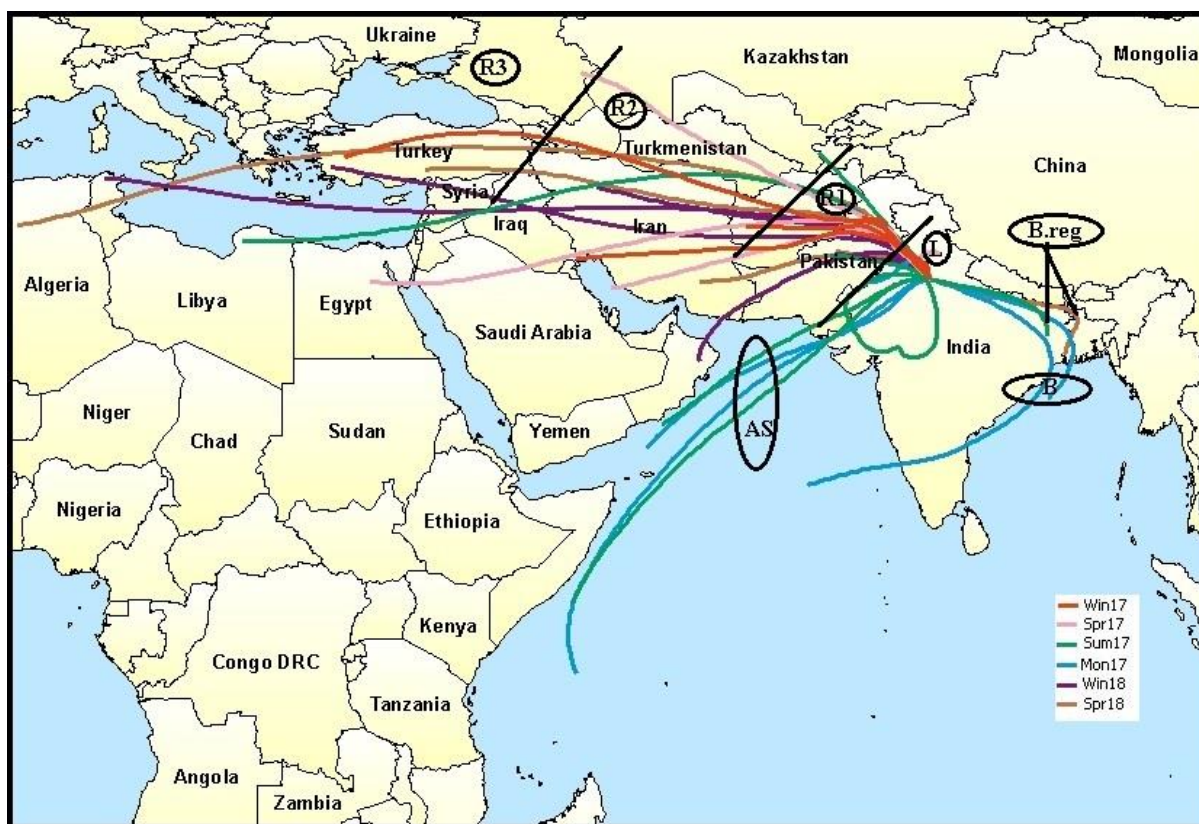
Ukraine
R3
Kazakhstan
Mongolia
R2
Turkey
Turkmenistan
China
Syria
R1
Iraq
Iran
B.reg
L
Pakistan
Algeria
Libya
Egypt
Saudi Arabia
India
B
Niger
AS
Chad
Sudan
Yemen
Nigeria
Ethiopia
Kenya
Congo DRC
Tanzania
Angola
Zambia
Win17
Spr17
Sum17
Mon17
Win18
Spr18